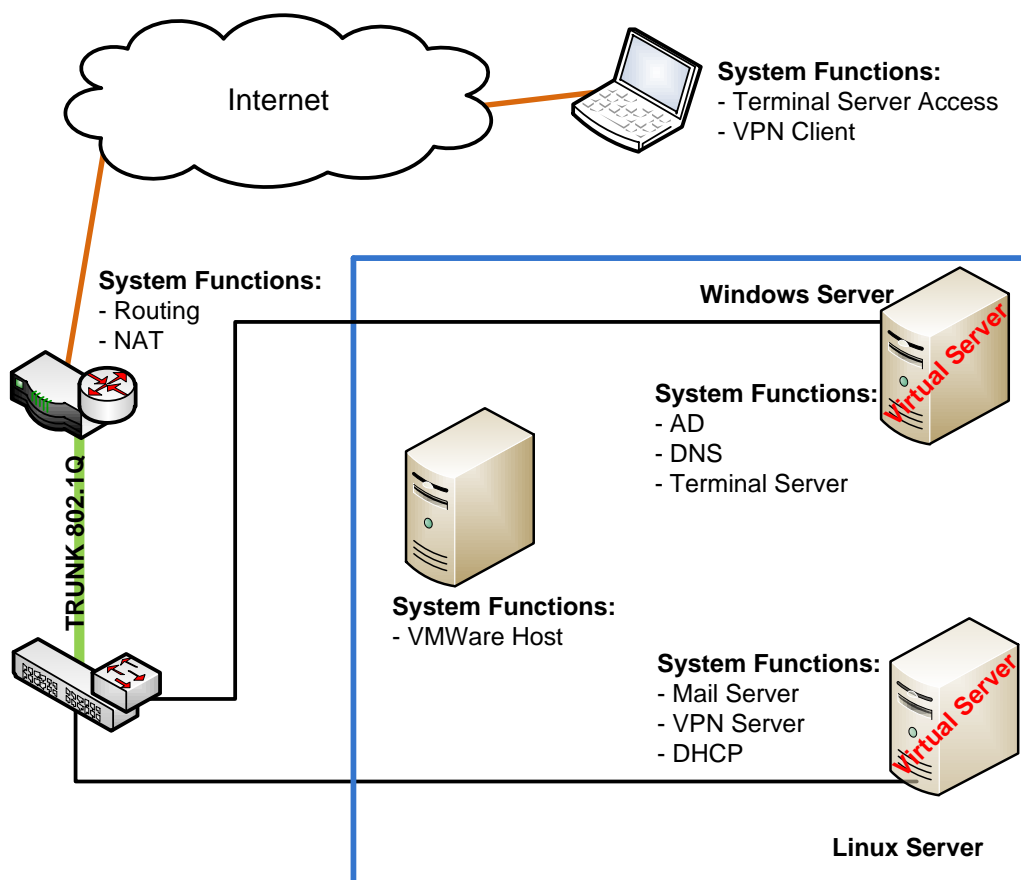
Internet

System Functions:
- Terminal Server Access
- VPN Client

System Functions:
- Routing
- NAT

TRUNK 802.1Q

Windows Server

Virtual Server

System Functions:
- AD
- DNS
- Terminal Server

System Functions:
- VMWare Host

System Functions:
- Mail Server
- VPN Server
- DHCP

Virtual Server

Linux Server